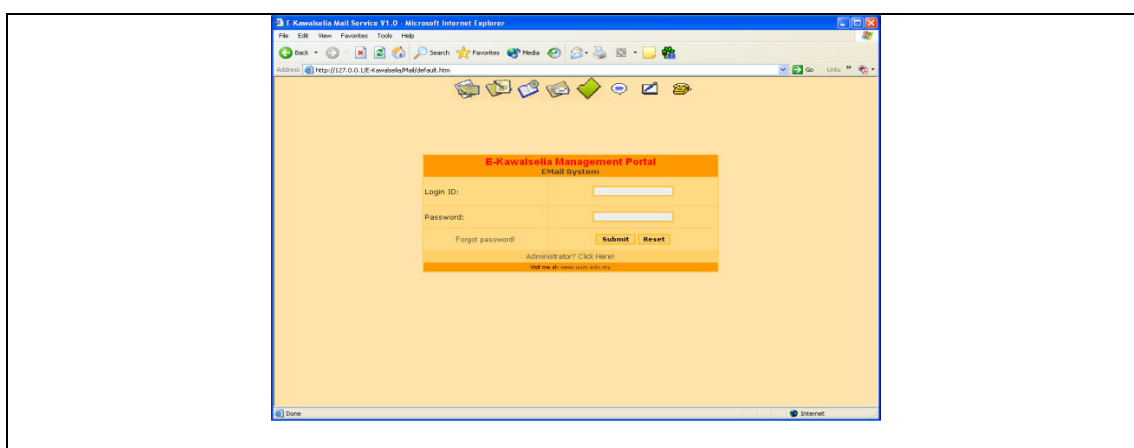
E-Kawalselia Mail Service V1.0 - Microsoft Internet Explorer
File Edit View Favorites Tools Help
Back Search Favorites Media
Address http://127.0.0.1/E-Kawalselia/Mail/default.htm Go Links

E-Kawalselia Management Portal
EMail System

Login ID:

Password:

Forgot password! Submit Reset

Administrator? Click Here!

Visit me at: www.usm.edu.my

Done Internet